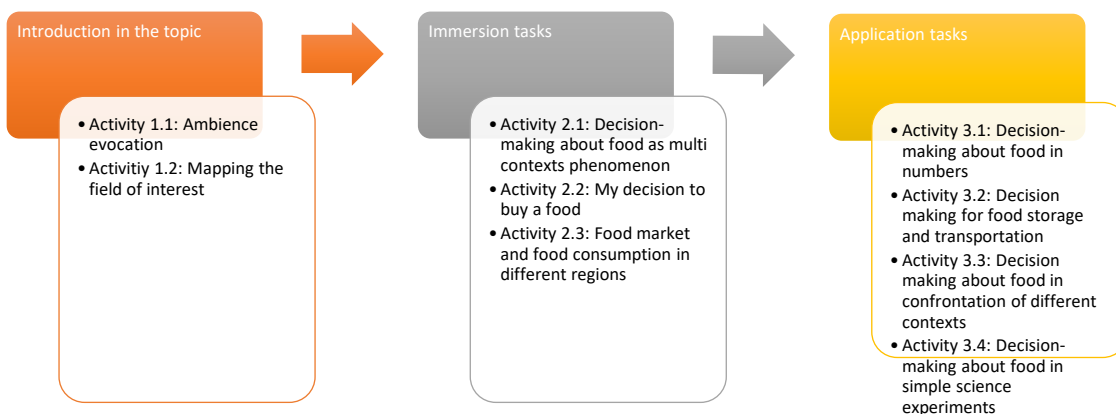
Introduction in the topic

• Activity 1.1: Ambience evocation
• Activitiy 1.2: Mapping the field of interest

Immersion tasks

• Activity 2.1: Decision-making about food as multi contexts phenomenon
• Activity 2.2: My decision to buy a food
• Activity 2.3: Food market and food consumption in different regions

Application tasks

• Activity 3.1: Decision-making about food in numbers
• Activity 3.2: Decision making for food storage and transportation
• Activity 3.3: Decision making about food in confrontation of different contexts
• Activity 3.4: Decision-making about food in simple science experiments